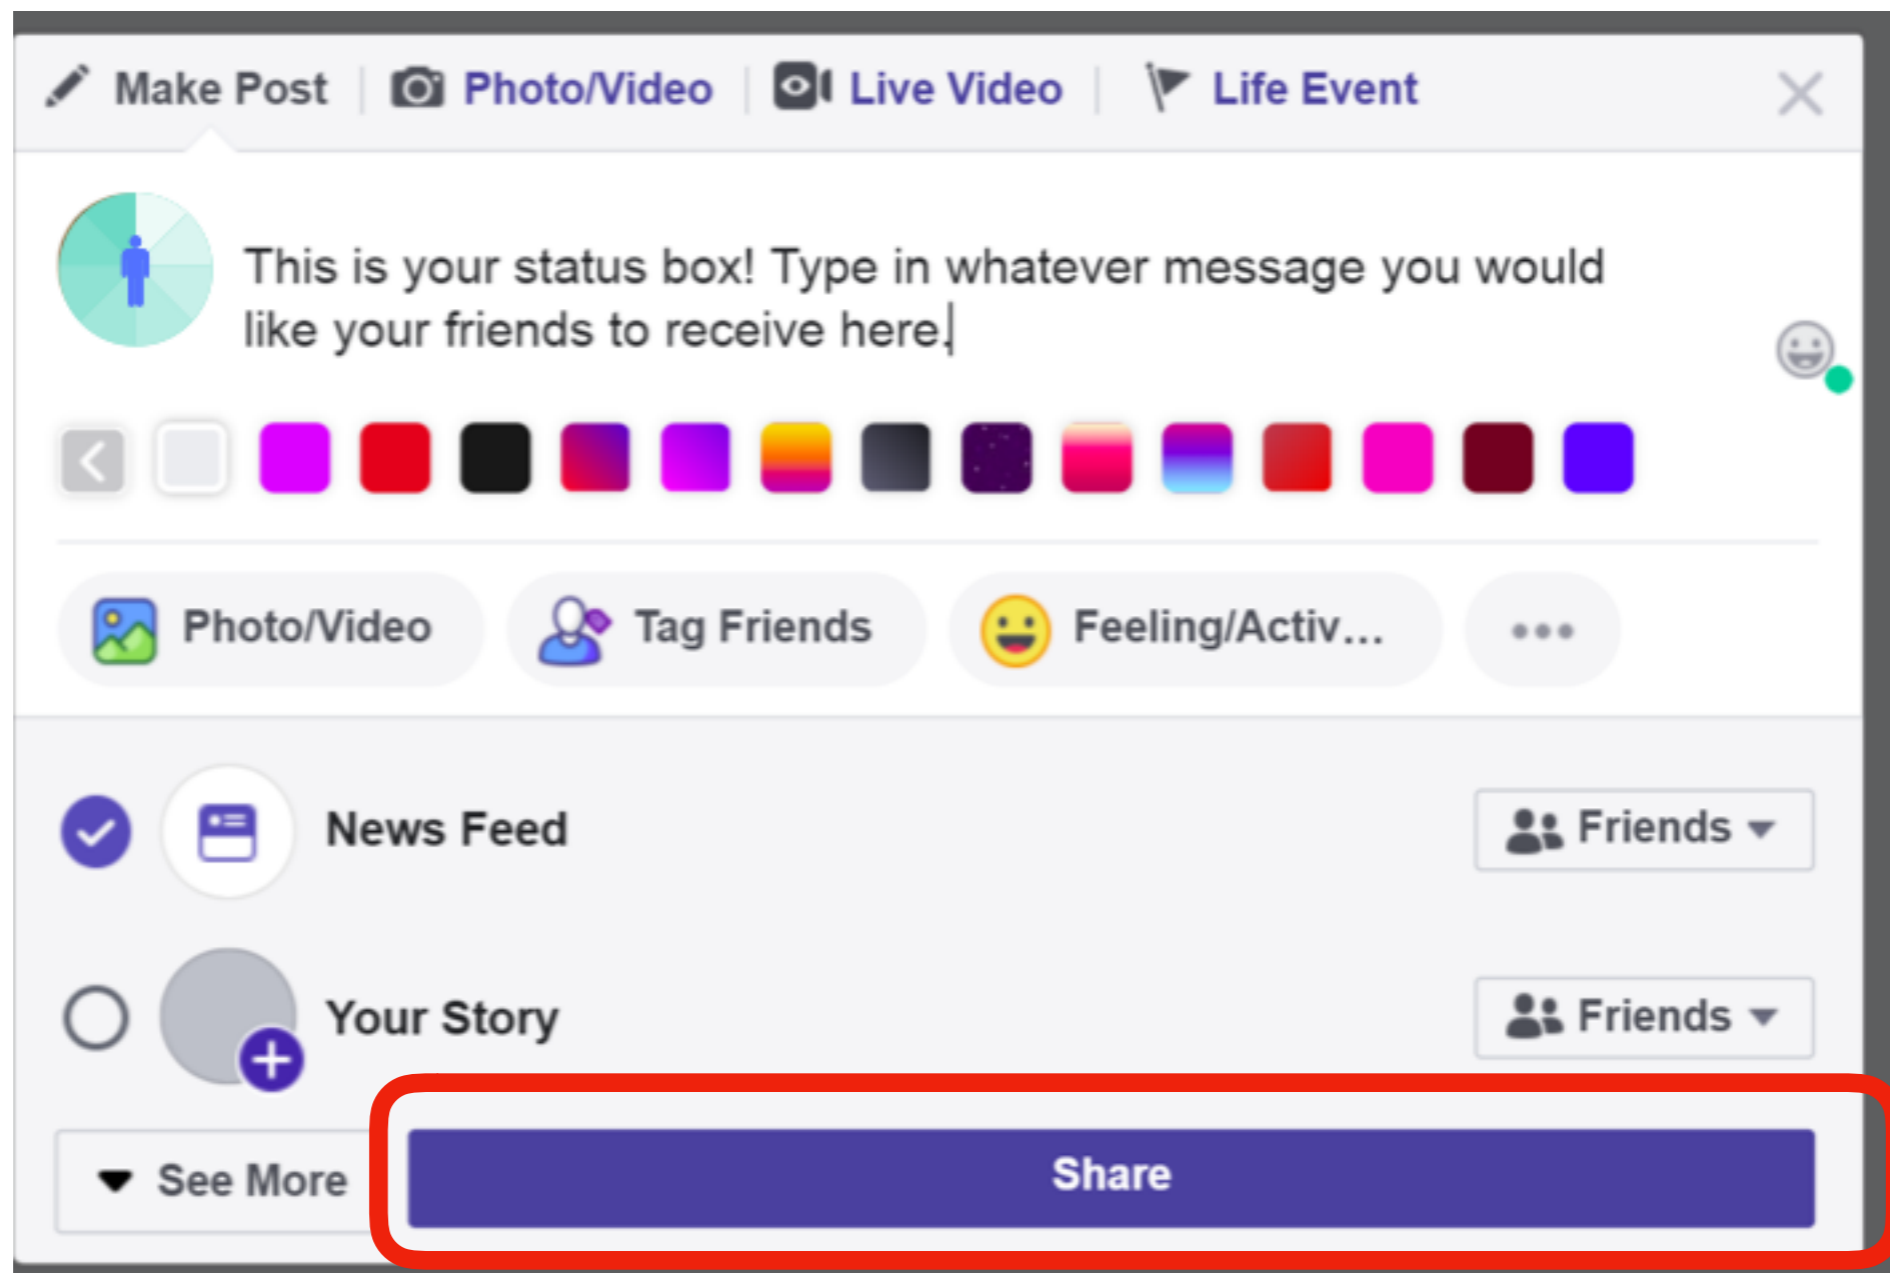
Make Post | Photo/Video | Live Video | Life Event

This is your status box! Type in whatever message you would like your friends to receive here.

Photo/Video
Tag Friends
Feeling/Activ...
•••

News Feed
Friends

Your Story
Friends

See More
Share